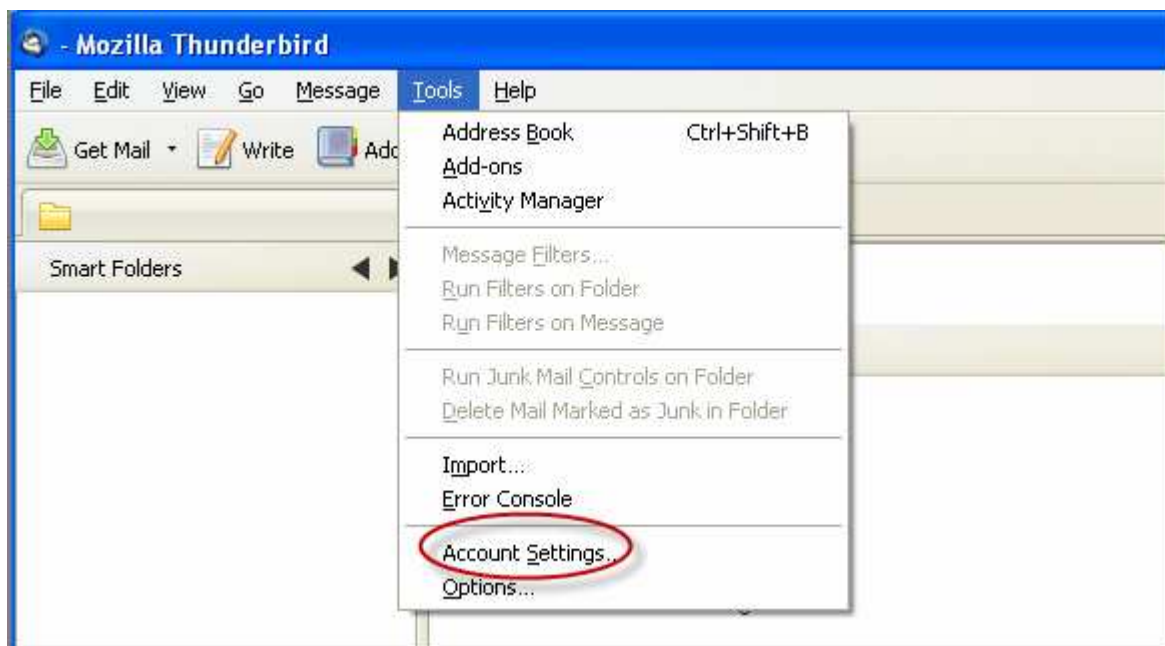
- Mozilla Thunderbird

File Edit View Go Message Tools Help

Get Mail Write Add

Smart Folders

Address Book Ctrl+Shift+B
Add-ons
Activity Manager

Message Filters...
Run Filters on Folder
Run Filters on Message

Run Junk Mail Controls on Folder
Delete Mail Marked as Junk in Folder

Import...
Error Console

Account Settings...
Options...